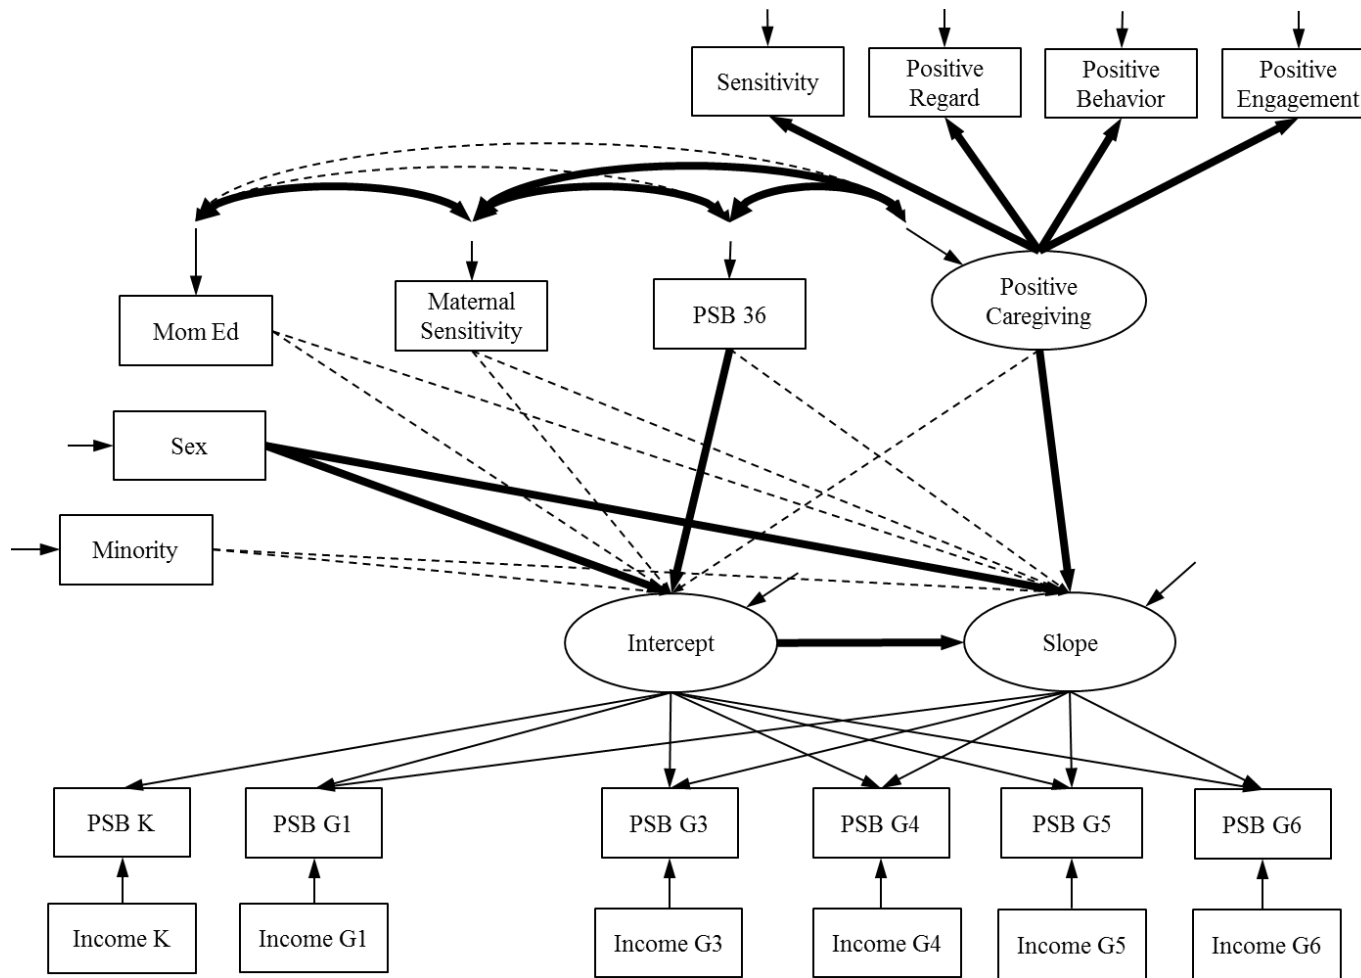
Sensitivity

Positive Regard

Positive Behavior

Positive Engagement

Mom Ed

Maternal Sensitivity

PSB 36

Positive Caregiving

Sex

Minority

Intercept

Slope

PSB K

PSB G1

PSB G3

PSB G4

PSB G5

PSB G6

Income K

Income G1

Income G3

Income G4

Income G5

Income G6